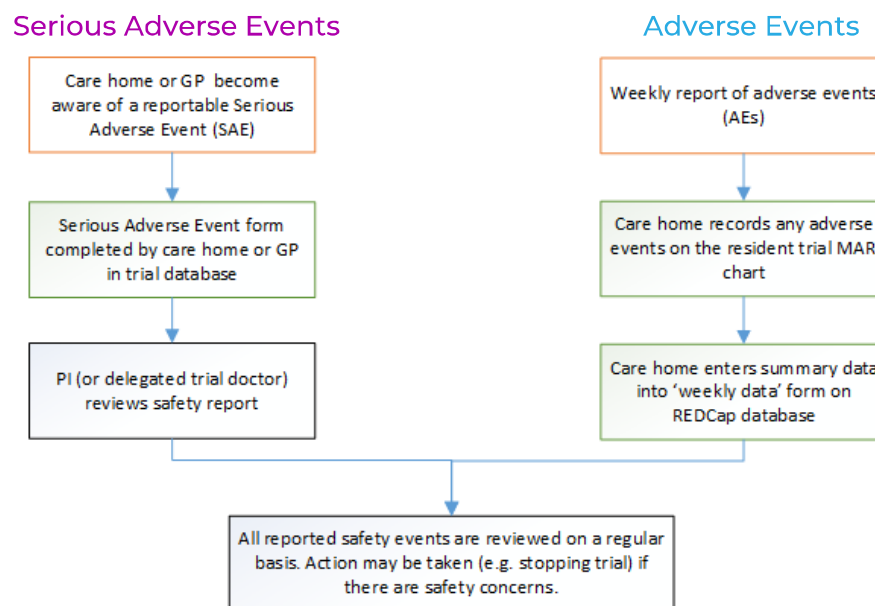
Serious Adverse Events

Adverse Events

Care home or GP become aware of a reportable Serious Adverse Event (SAE)

Serious Adverse Event form completed by care home or GP in trial database

PI (or delegated trial doctor) reviews safety report

Weekly report of adverse events (AEs)

Care home records any adverse events on the resident trial MAR chart

Care home enters summary data into 'weekly data' form on REDCap database

All reported safety events are reviewed on a regular basis. Action may be taken (e.g. stopping trial) if there are safety concerns.